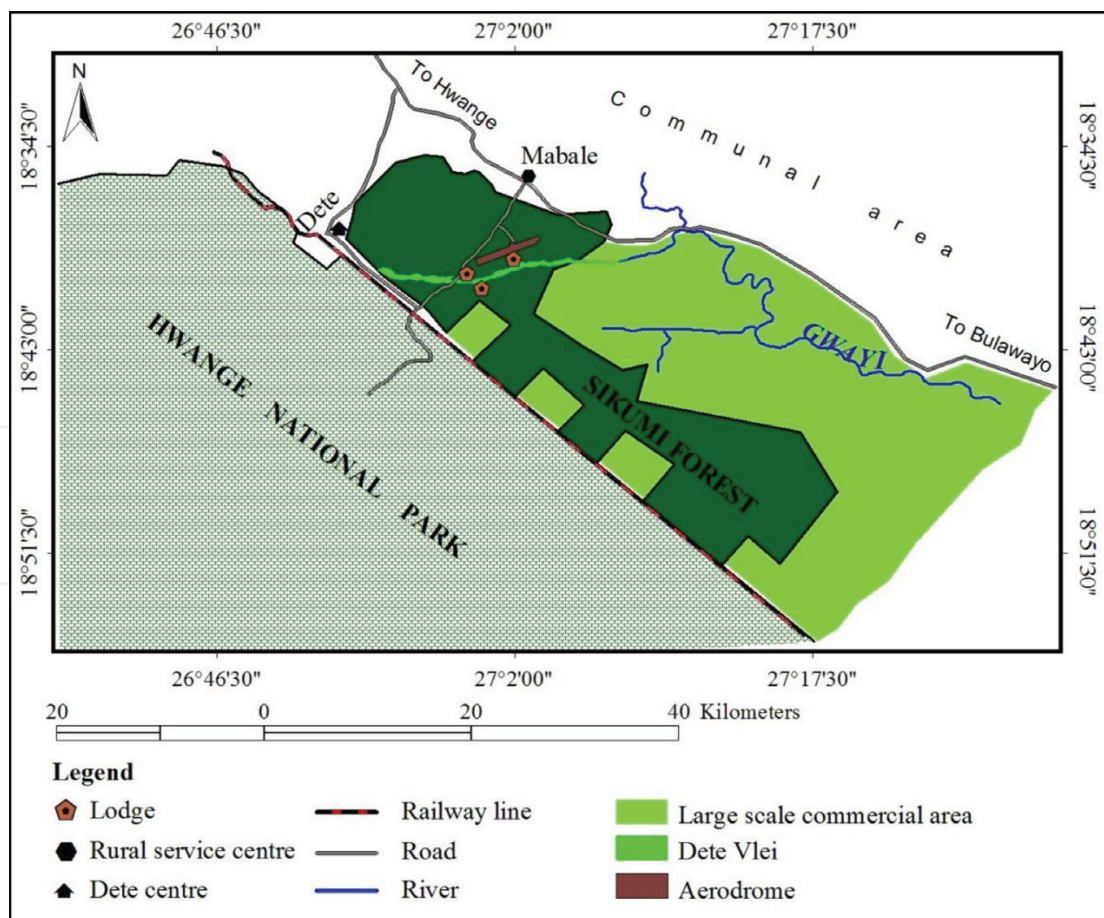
26°46'30"
27°2'00"
27°17'30"

N

18°34'30"
18°43'00"
18°51'30"

18°34'30"
18°43'00"
18°51'30"

To Hwange

Mabale

Communal area

Dete

To Bulawayo

GWAYI

HWANGE NATIONAL PARK

SIKUMI FOREST

26°46'30"
27°2'00"
27°17'30"

20 0 20 40 Kilometers

Legend

Lodge
Rural service centre
Dete centre
Railway line
Road
River
Large scale commercial area
Dete Vlei
Aerodrome